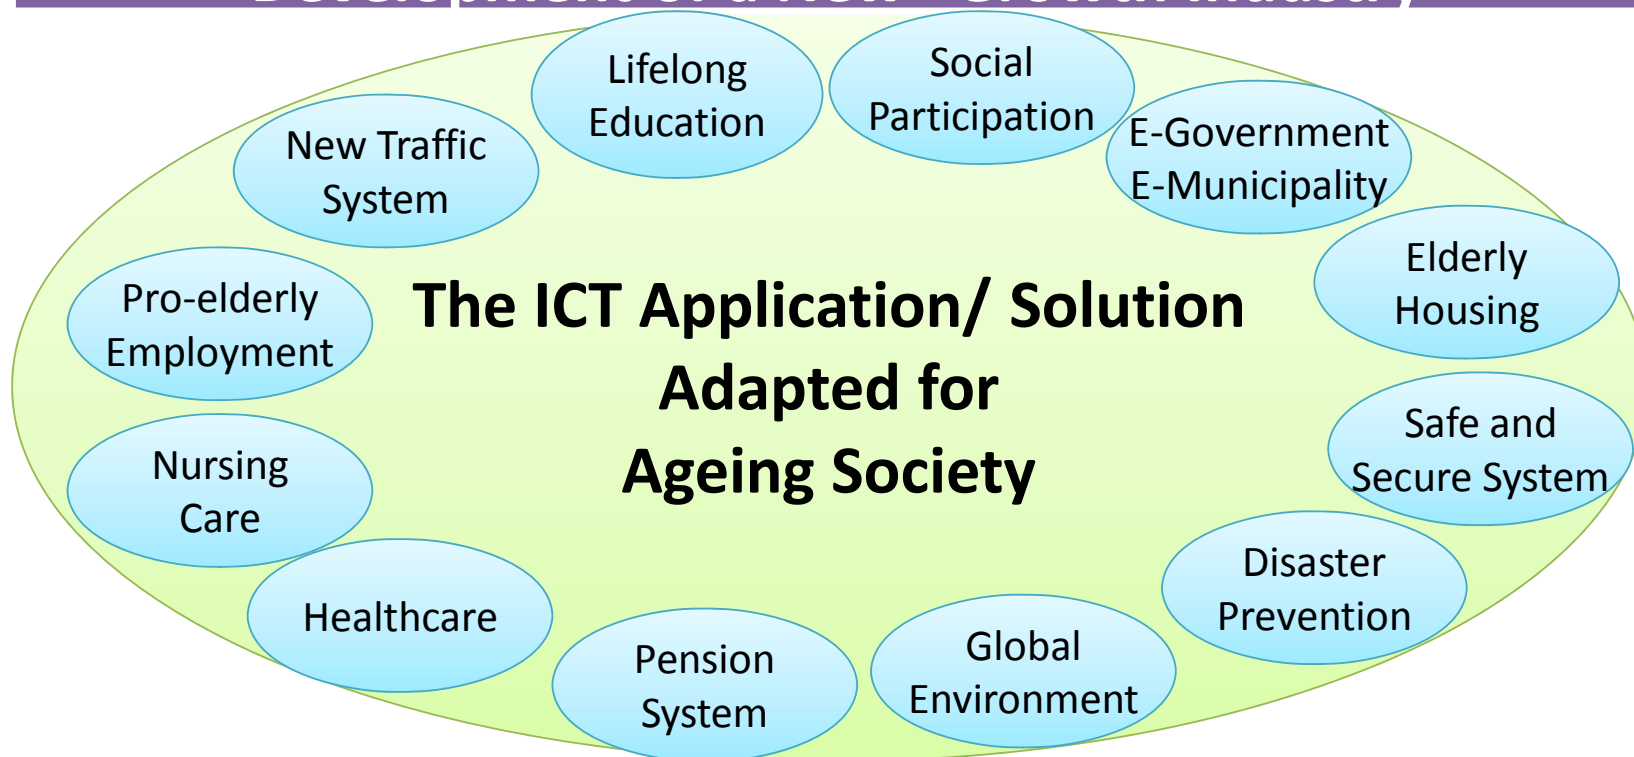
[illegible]

Lifelong Education

Social Participation

New Traffic System

E-Government E-Municipality

Elderly Housing

Pro-elderly Employment

The ICT Application/ Solution Adapted for Ageing Society

Safe and Secure System

Nursing Care

Disaster Prevention

Healthcare

Pension System

Global Environment